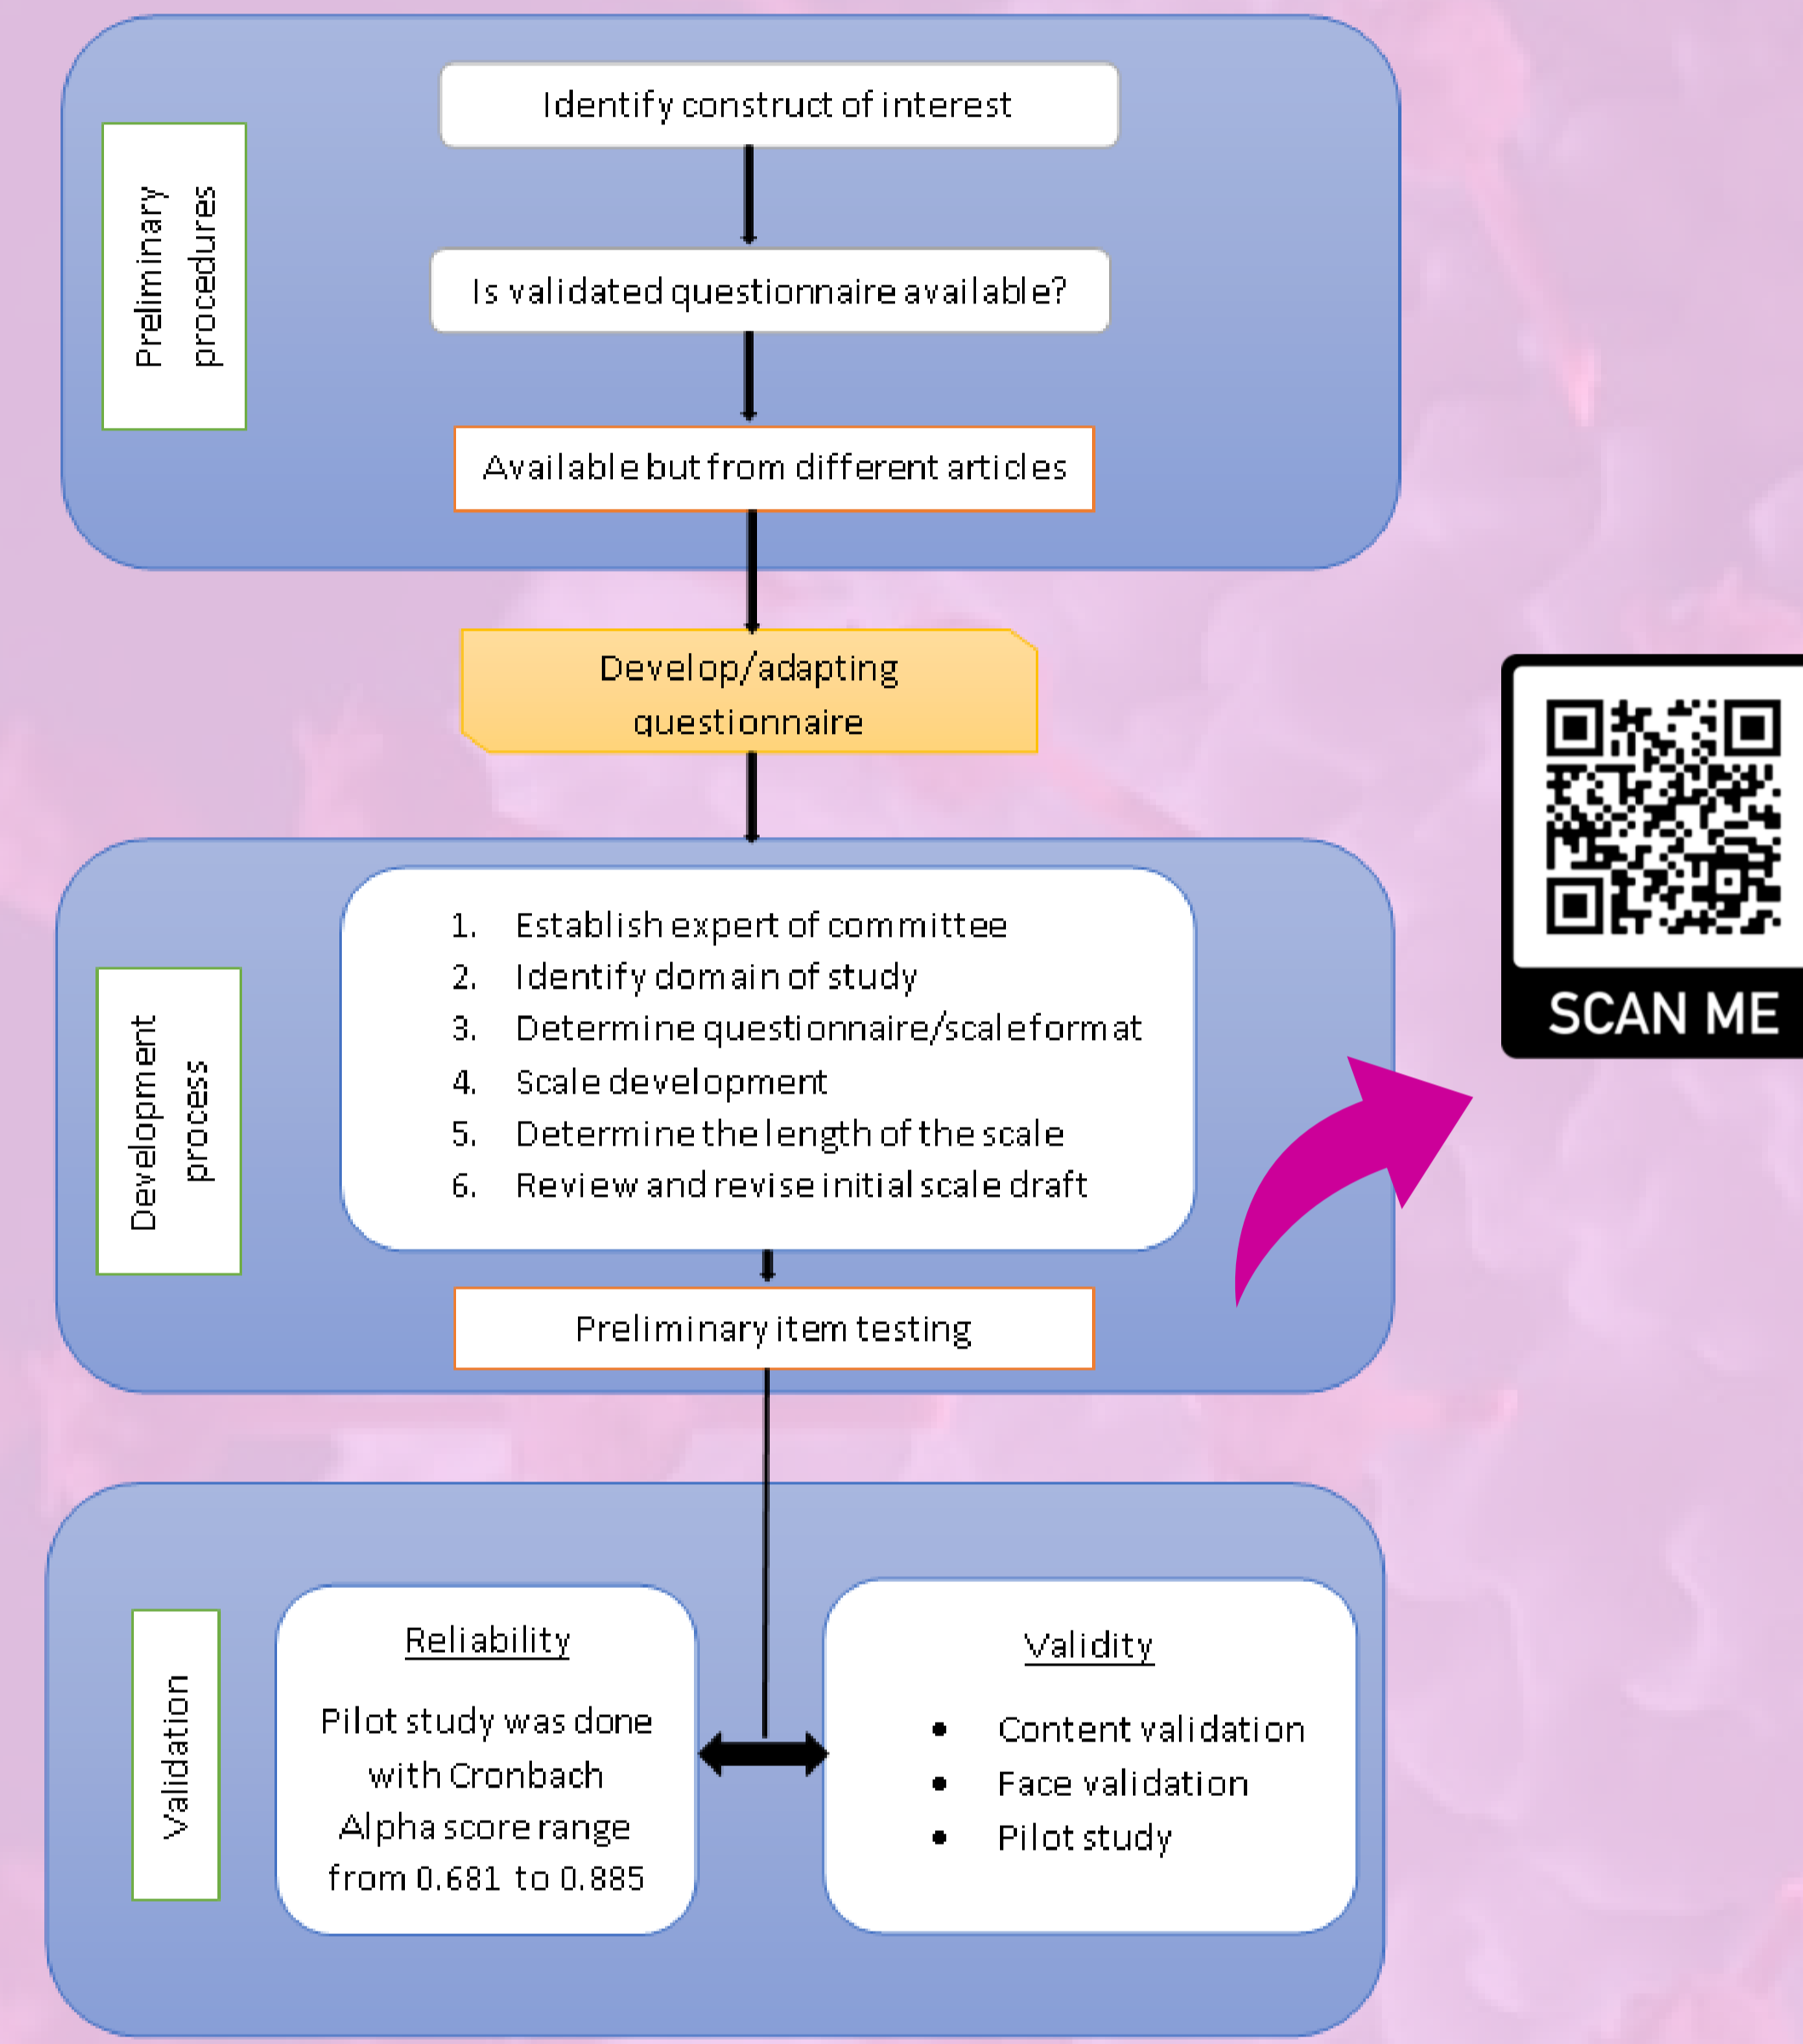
Preliminary procedures

Identify construct of interest

Is validated questionnaire available?

Available but from different articles

Develop/adapting questionnaire

Development process

1. Establish expert of committee
2. Identify domain of study
3. Determine questionnaire/scale format
4. Scale development
5. Determine the length of the scale
6. Review and revise initial scale draft

Preliminary item testing

SCAN ME

Validation

Reliability

Pilot study was done with Cronbach Alpha score range from 0.681 to 0.885

Validity

- Content validation
- Face validation
- Pilot study